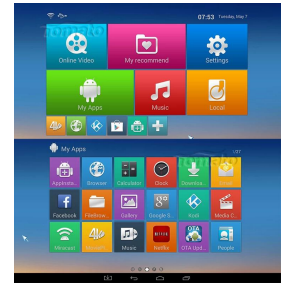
07:53 Tuesday, May 7

Online Video

My recommend

Settings

My Apps

Music

Local

My Apps

Applicati...
Browser
Calculator
Clock
Downloa...
Email
Facebook
FileBrow...
Gallery
Google S...
Kodi
Media C...
Miracast
MyTube
Music
Netflix
OTA Upd...
People